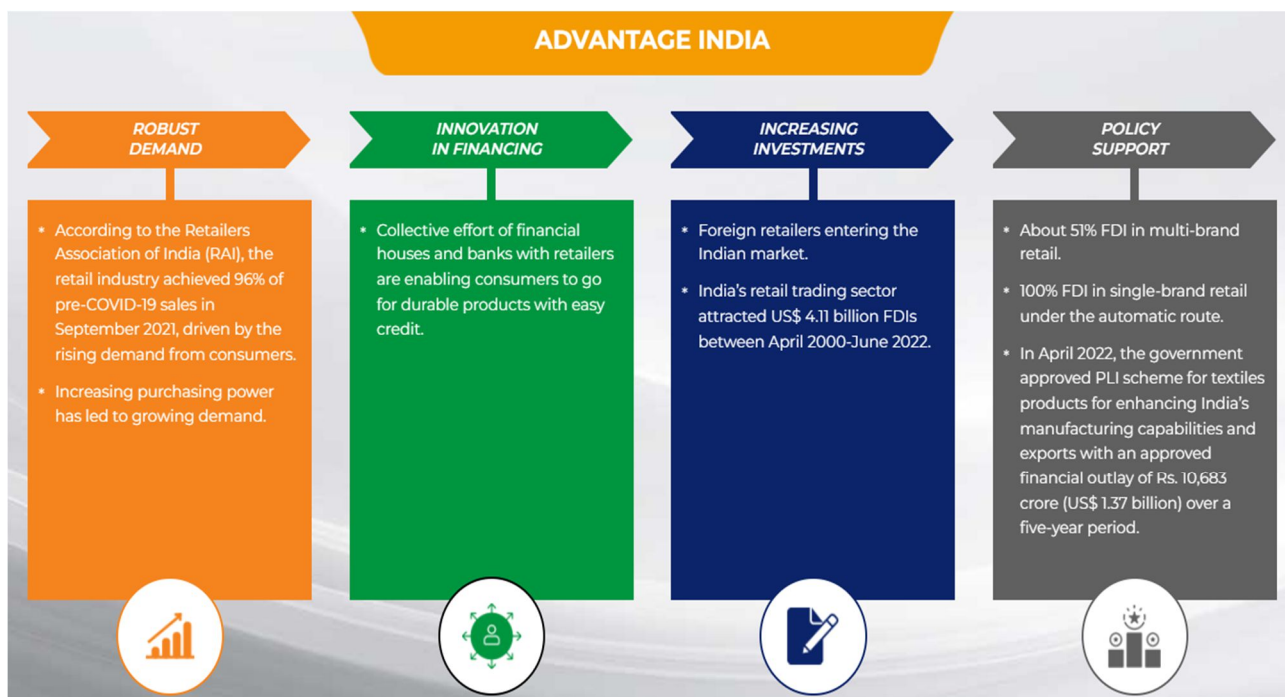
ADVANTAGE INDIA

ROBUST DEMAND

* According to the Retailers Association of India (RAI), the retail industry achieved 96% of pre-COVID-19 sales in September 2021, driven by the rising demand from consumers.
* Increasing purchasing power has led to growing demand.

INNOVATION IN FINANCING

* Collective effort of financial houses and banks with retailers are enabling consumers to go for durable products with easy credit.

INCREASING INVESTMENTS

* Foreign retailers entering the Indian market.
* India's retail trading sector attracted US$ 4.11 billion FDIs between April 2000-June 2022.

POLICY SUPPORT

* About 51% FDI in multi-brand retail.
* 100% FDI in single-brand retail under the automatic route.
* In April 2022, the government approved PLI scheme for textiles products for enhancing India's manufacturing capabilities and exports with an approved financial outlay of Rs. 10,683 crore (US$ 1.37 billion) over a five-year period.